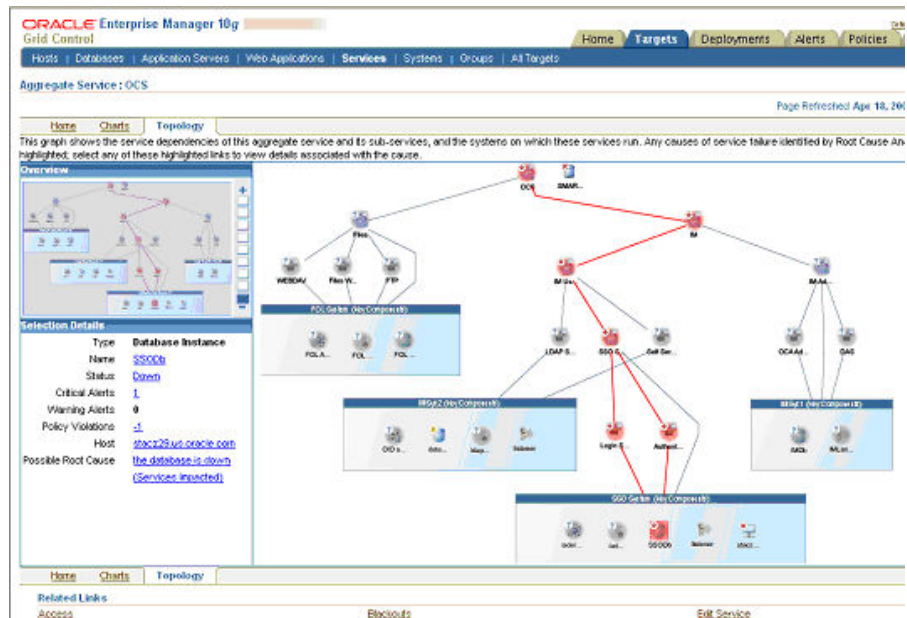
ORACLE Enterprise Manager 10g
Grid Control

Home | Targets | Deployments | Alerts | Policies

Hosts | Databases | Application Servers | Web Applications | Services | Systems | Groups | All Targets

Aggregate Service : OCS

Page Refreshed Apr 18, 20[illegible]

Home | Charts | Topology

This graph shows the service dependencies of this aggregate service and its sub-services, and the systems on which these services run. Any causes of service failure identified by Root Cause An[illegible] highlighted; select any of these highlighted links to view details associated with the cause.

Overview

Selection Details

| | |
|---|---|
| Type | Database Instance |
| Name | SSODb |
| Status | Down |
| Critical Alerts | 1 |
| Warning Alerts | 0 |
| Policy Violations | -1 |
| Host | stacz29.us.oracle.com |
| Possible Root Cause | the database is down |
| | (Services impacted) |

OCS
SMAR...
Files
IM
WEBDAV
Files W...
FTP
IM Ser...
IM Ad...
FOL System (Key Components)
FOL A...
FOL...
FOL...
LDAP S...
SSO S...
Self Ser...
OCA Ad...
OAS
IMSys2 (Key Components)
OID s...
Infra...
Map...
listener
Login S...
Authent...
IMSys1 (Key Components)
IMDb
IM Lsn...
SSO System (Key Components)
iodel...
iod...
SSODb
listener
stacz...

Home | Charts | Topology

Related Links
Access
Blackouts
Edit Service